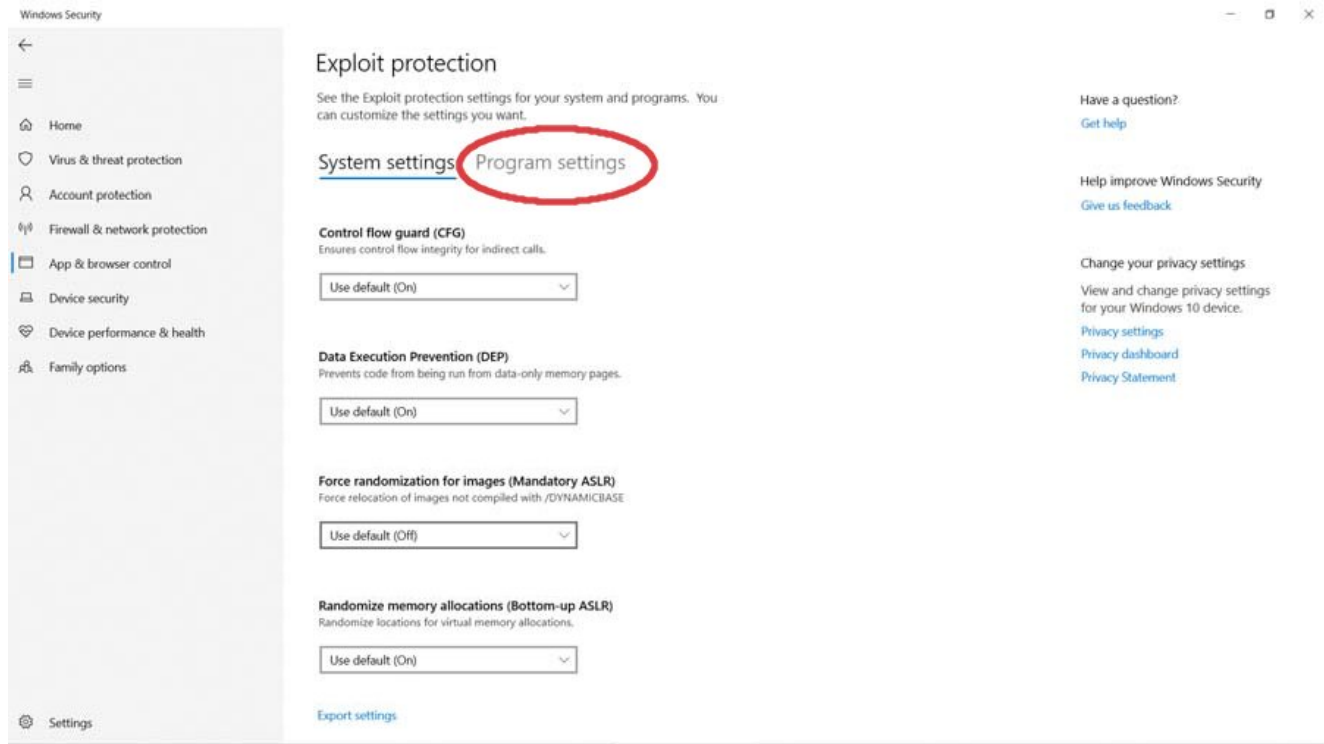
Windows Security

Home
Virus & threat protection
Account protection
Firewall & network protection
App & browser control
Device security
Device performance & health
Family options

Settings

Exploit protection

See the Exploit protection settings for your system and programs. You can customize the settings you want.

System settings Program settings

Control flow guard (CFG)
Ensures control flow integrity for indirect calls.

Use default (On)

Data Execution Prevention (DEP)
Prevents code from being run from data-only memory pages.

Use default (On)

Force randomization for images (Mandatory ASLR)
Force relocation of images not compiled with /DYNAMICBASE

Use default (Off)

Randomize memory allocations (Bottom-up ASLR)
Randomize locations for virtual memory allocations.

Use default (On)

Export settings

Have a question?
Get help

Help improve Windows Security
Give us feedback

Change your privacy settings
View and change privacy settings for your Windows 10 device.
Privacy settings
Privacy dashboard
Privacy Statement